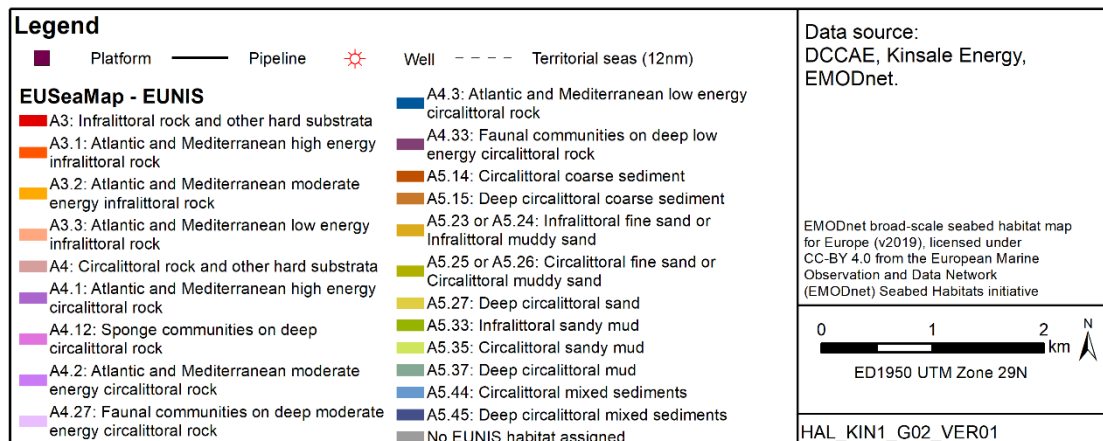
Legend

Platform Pipeline Well Territorial seas (12nm)

EUSeaMap - EUNIS

A3: Infralittoral rock and other hard substrata

A3.1: Atlantic and Mediterranean high energy infralittoral rock

A3.2: Atlantic and Mediterranean moderate energy infralittoral rock

A3.3: Atlantic and Mediterranean low energy infralittoral rock

A4: Circalittoral rock and other hard substrata

A4.1: Atlantic and Mediterranean high energy circalittoral rock

A4.12: Sponge communities on deep circalittoral rock

A4.2: Atlantic and Mediterranean moderate energy circalittoral rock

A4.27: Faunal communities on deep moderate energy circalittoral rock

A4.3: Atlantic and Mediterranean low energy circalittoral rock

A4.33: Faunal communities on deep low energy circalittoral rock

A5.14: Circalittoral coarse sediment

A5.15: Deep circalittoral coarse sediment

A5.23 or A5.24: Infralittoral fine sand or Infralittoral muddy sand

A5.25 or A5.26: Circalittoral fine sand or Circalittoral muddy sand

A5.27: Deep circalittoral sand

A5.33: Infralittoral sandy mud

A5.35: Circalittoral sandy mud

A5.37: Deep circalittoral mud

A5.44: Circalittoral mixed sediments

A5.45: Deep circalittoral mixed sediments

No EUNIS habitat assigned

Data source:
DCCAE, Kinsale Energy, EMODnet.

EMODnet broad-scale seabed habitat map for Europe (v2019), licensed under CC-BY 4.0 from the European Marine Observation and Data Network (EMODnet) Seabed Habitats initiative

0 1 2 km
N

ED1950 UTM Zone 29N

HAL_KIN1_G02_VER01